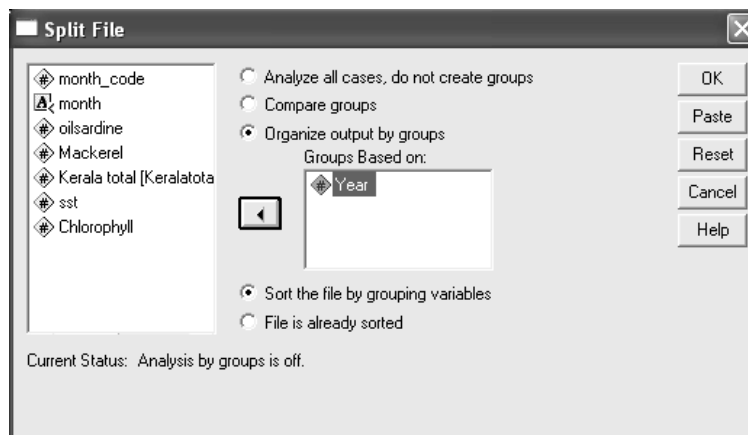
Split File

month_code
month
oilsardine
Mackerel
Kerala total [Keralatota
sst
Chlorophyll

Analyze all cases, do not create groups
Compare groups
Organize output by groups
Groups Based on:
Year

Sort the file by grouping variables
File is already sorted

OK
Paste
Reset
Cancel
Help

Current Status: Analysis by groups is off.